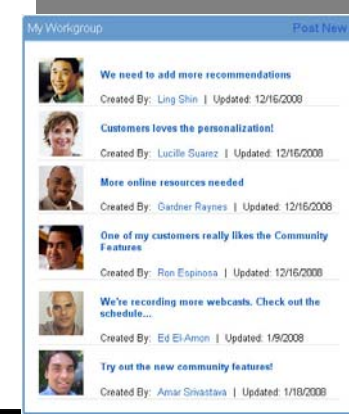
My Workgroup

Post New

We need to add more recommendations

Created By: Ling Shin | Updated: 12/16/2008

Customers loves the personalization!

Created By: Lucille Suarez | Updated: 12/16/2008

More online resources needed

Created By: Gardner Raynes | Updated: 12/16/2008

One of my customers really likes the Community Features

Created By: Ron Espinosa | Updated: 12/16/2008

We're recording more webcasts. Check out the schedule...

Created By: Ed El-Amon | Updated: 1/9/2008

Try out the new community features!

Created By: Amar Srivastava | Updated: 1/18/2008